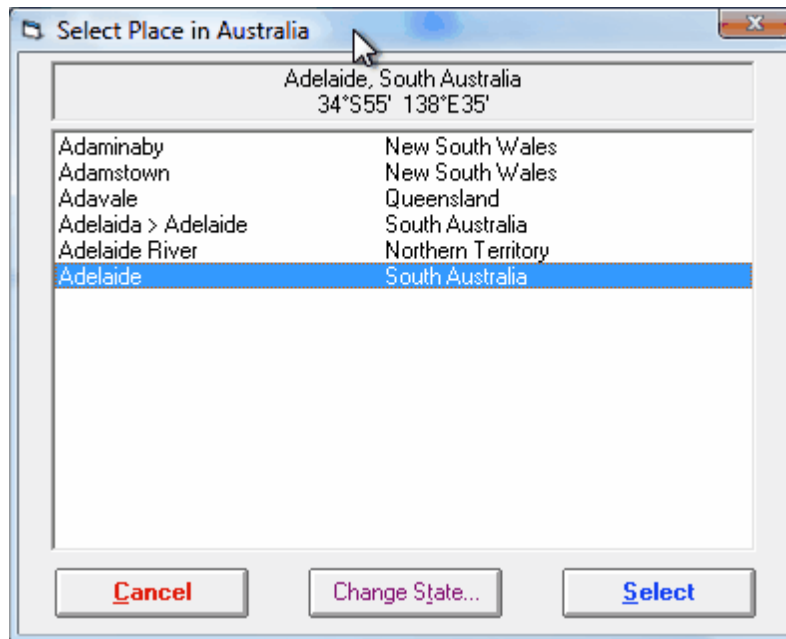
Select Place in Australia

Adelaide, South Australia
34°S55' 138°E35'

| | |
|---|---|
| Adaminaby | New South Wales |
| Adamstown | New South Wales |
| Adavale | Queensland |
| Adelaida > Adelaide | South Australia |
| Adelaide River | Northern Territory |
| Adelaide | South Australia |

Cancel   Change State...   Select